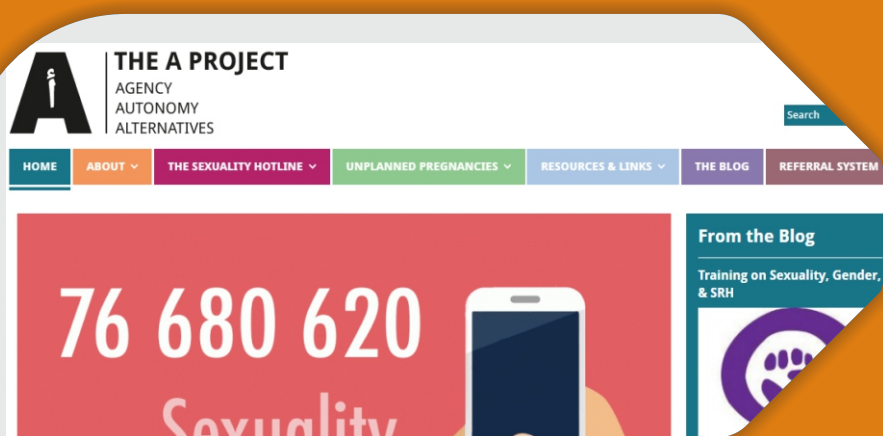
THE A PROJECT
AGENCY
AUTONOMY
ALTERNATIVES

Search

HOME
ABOUT
THE SEXUALITY HOTLINE
UNPLANNED PREGNANCIES
RESOURCES & LINKS
THE BLOG
REFERRAL SYSTEM

76 680 620

Sexuality

From the Blog

Training on Sexuality, Gender, & SRH